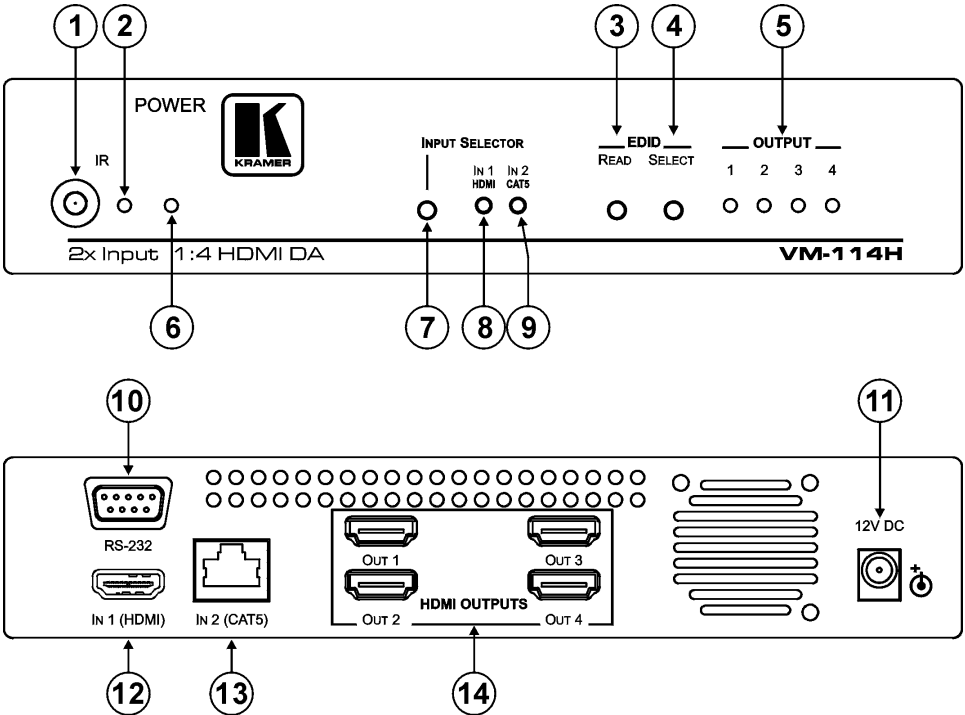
1 2 3 4 5

POWER

IR

KRAMER

INPUT SELECTOR

IN 1 HDMI

IN 2 CAT5

EDID

READ SELECT

OUTPUT

1 2 3 4

2x Input 1:4 HDMI DA

VM-114H

6 7 8 9

10 11

RS-232

IN 1 (HDMI)

IN 2 (CAT5)

OUT 1

OUT 3

HDMI OUTPUTS

OUT 2

OUT 4

12V DC

12 13 14